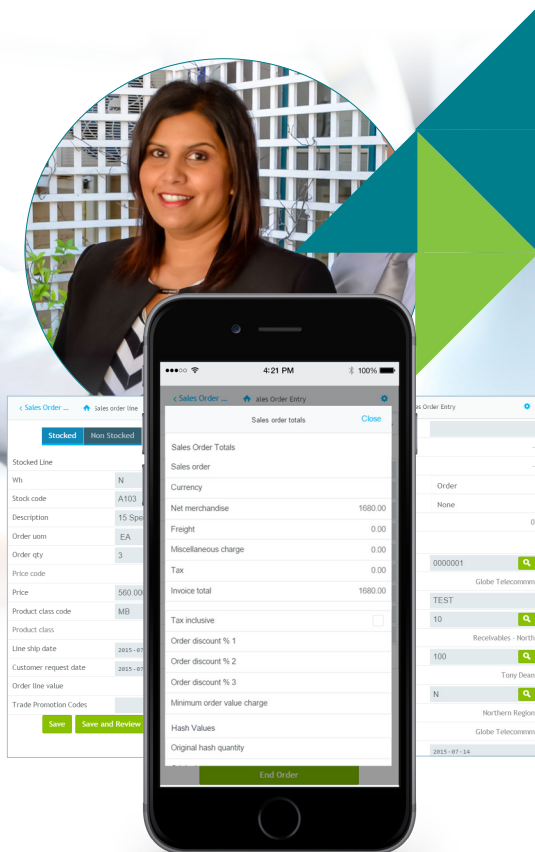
< Sales Order ... Sales order line

Stocked Non Stocked

Stocked Line
Wh N
Stock code A103
Description 15 Spe
Order uom EA
Order qty 3
Price code
Price 560.00
Product class code MB
Product class
Line ship date 2015-07
Customer request date 2015-07
Order line value
Trade Promotion Codes

Save Save and Review

●●●○○ 4:21 PM 100%

< Sales Order ... ales Order Entry

Sales order totals Close

Sales Order Totals
Sales order
Currency
Net merchandise 1680.00
Freight 0.00
Miscellaneous charge 0.00
Tax 0.00
Invoice total 1680.00
Tax inclusive
Order discount % 1
Order discount % 2
Order discount % 3
Minimum order value charge
Hash Values
Original hash quantity

End Order

s Order Entry

Order
None
0
0000001
Globe Telecomm
TEST
10
Receivables - North
100
Tony Dean
N
Northern Region
Globe Telecomm
2015-07-14